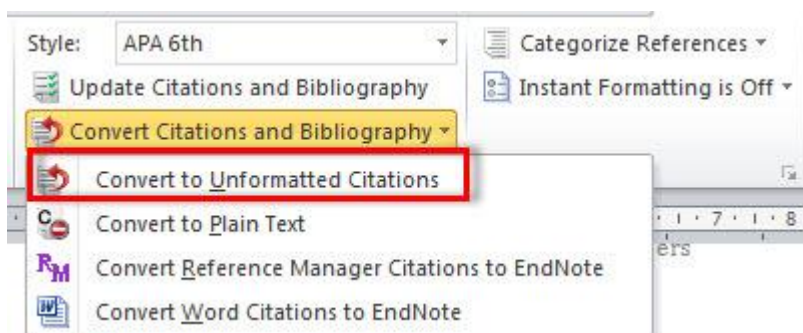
Style: APA 6th

Categorize References

Update Citations and Bibliography

Instant Formatting is Off

Convert Citations and Bibliography

Convert to Unformatted Citations

Convert to Plain Text

Convert Reference Manager Citations to EndNote

Convert Word Citations to EndNote

7 · 8

ers